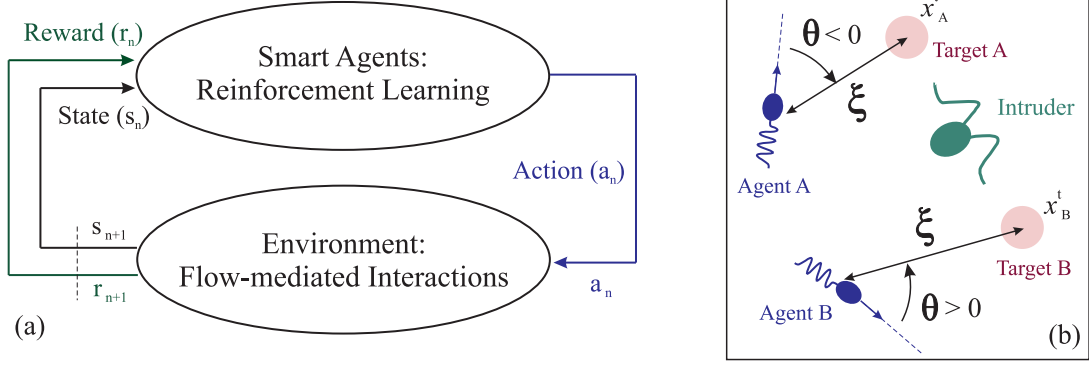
Reward ($r_n$)

State ($s_n$)

Smart Agents: Reinforcement Learning

Action ($a_n$)

$s_{n+1}$

$r_{n+1}$

Environment: Flow-mediated Interactions

$a_n$

(a)

$\theta < 0$

$x^t_A$

Target A

$\xi$

Intruder

Agent A

$\xi$

$x^t_B$

Target B

Agent B

$\theta > 0$

(b)